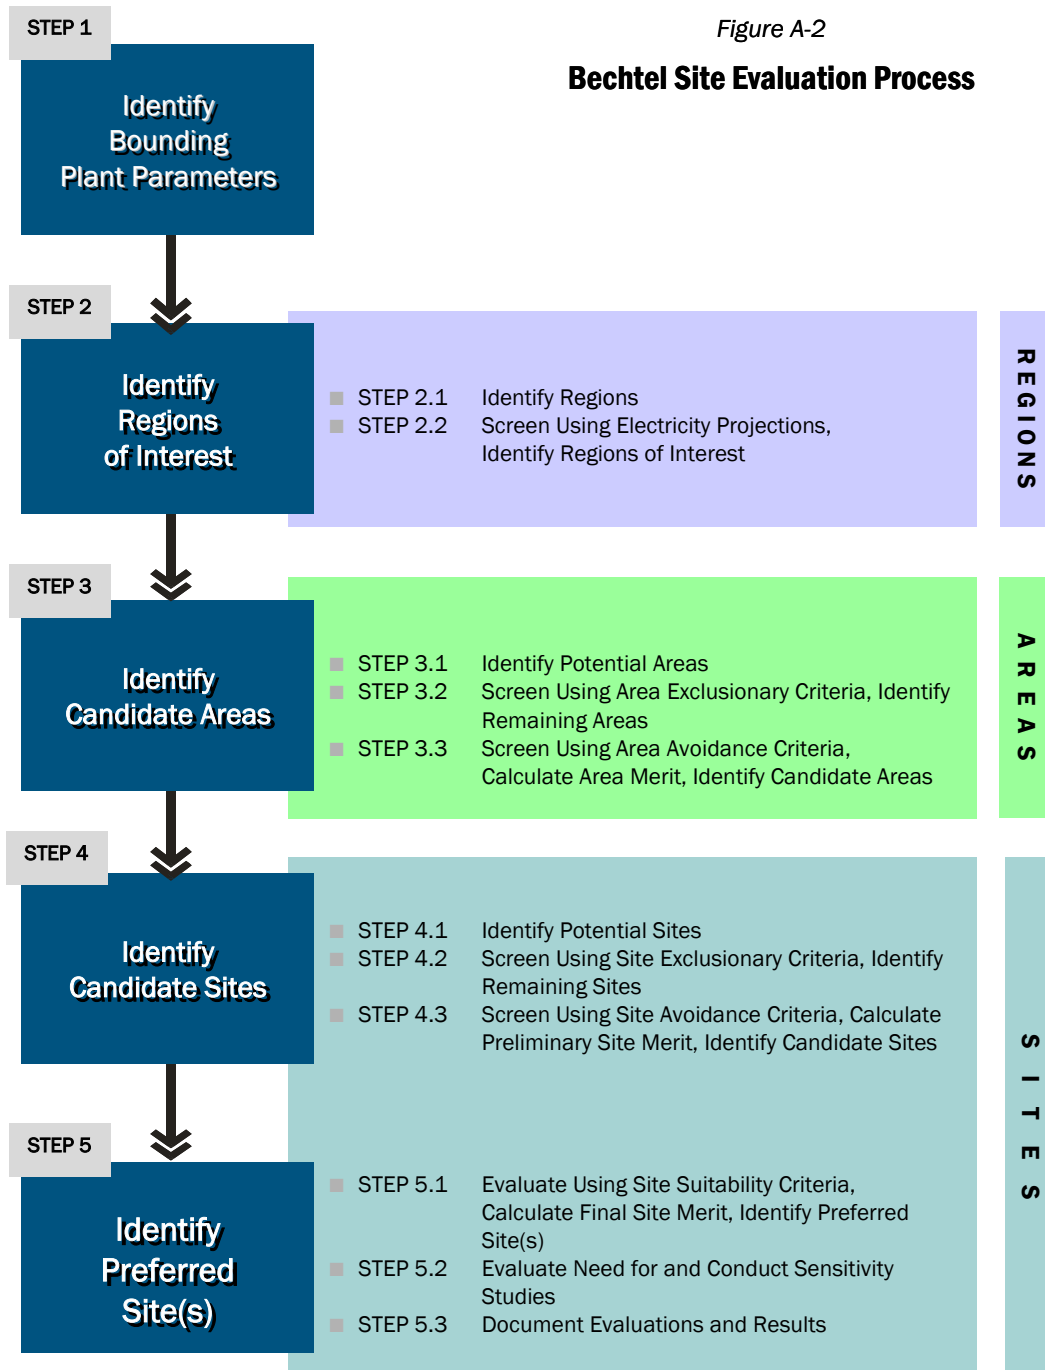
Figure A-2

Bechtel Site Evaluation Process

STEP 1

Identify Bounding Plant Parameters

STEP 2

Identify Regions of Interest

STEP 2.1 Identify Regions
STEP 2.2 Screen Using Electricity Projections, Identify Regions of Interest

REGIONS

STEP 3

Identify Candidate Areas

STEP 3.1 Identify Potential Areas
STEP 3.2 Screen Using Area Exclusionary Criteria, Identify Remaining Areas
STEP 3.3 Screen Using Area Avoidance Criteria, Calculate Area Merit, Identify Candidate Areas

AREAS

STEP 4

Identify Candidate Sites

STEP 4.1 Identify Potential Sites
STEP 4.2 Screen Using Site Exclusionary Criteria, Identify Remaining Sites
STEP 4.3 Screen Using Site Avoidance Criteria, Calculate Preliminary Site Merit, Identify Candidate Sites

STEP 5

Identify Preferred Site(s)

STEP 5.1 Evaluate Using Site Suitability Criteria, Calculate Final Site Merit, Identify Preferred Site(s)
STEP 5.2 Evaluate Need for and Conduct Sensitivity Studies
STEP 5.3 Document Evaluations and Results

SITES